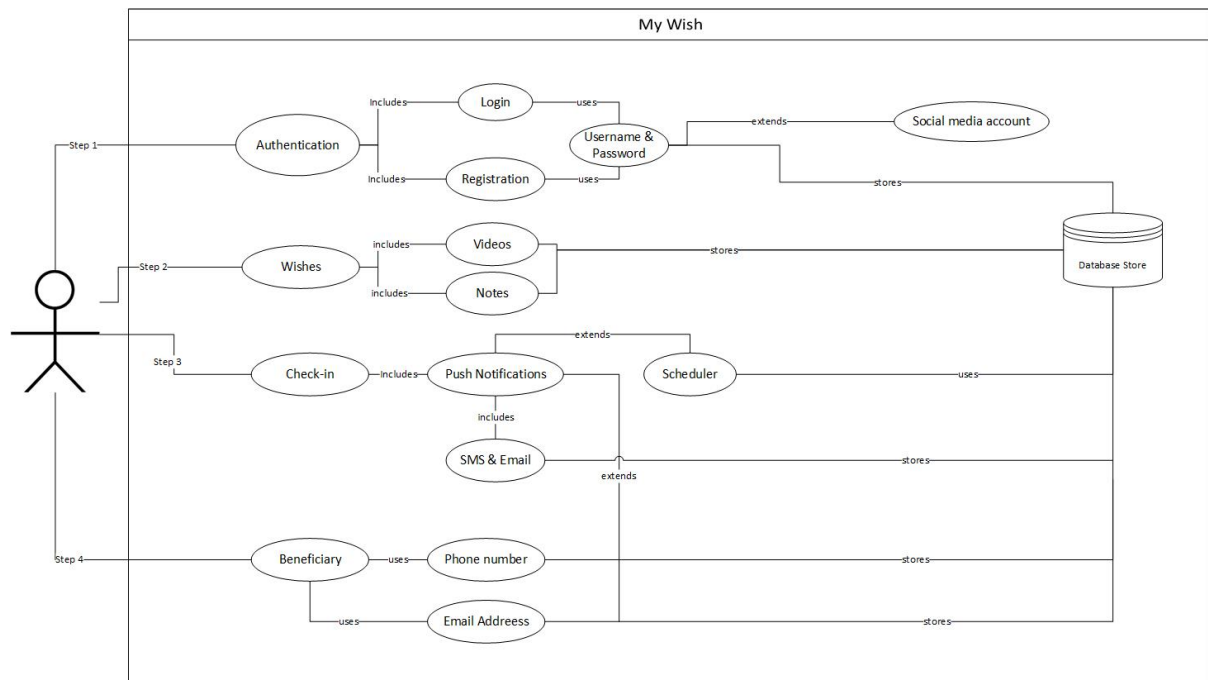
My Wish

Step 1

Authentication

Includes

Login

uses

Username & Password

extends

Social media account

Includes

Registration

uses

stores

Step 2

Wishes

includes

Videos

stores

Database Store

includes

Notes

extends

Step 3

Check-in

Includes

Push Notifications

Scheduler

uses

includes

SMS & Email

stores

extends

Step 4

Beneficiary

uses

Phone number

stores

uses

Email Addreess

stores